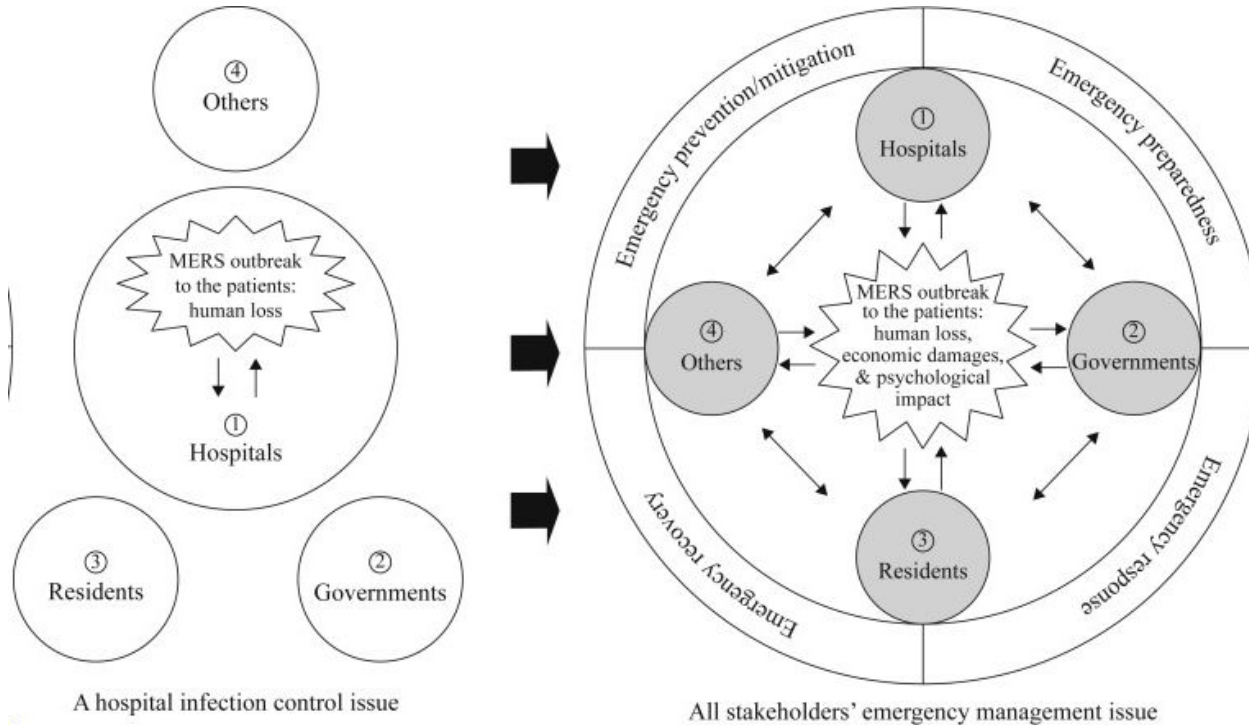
④
Others

MERS outbreak to the patients: human loss

①
Hospitals

③
Residents

②
Governments

A hospital infection control issue

Emergency prevention/mitigation

Emergency preparedness

Emergency response

Emergency recovery

①
Hospitals

④
Others

MERS outbreak to the patients: human loss, economic damages, & psychological impact

②
Governments

③
Residents

All stakeholders' emergency management issue